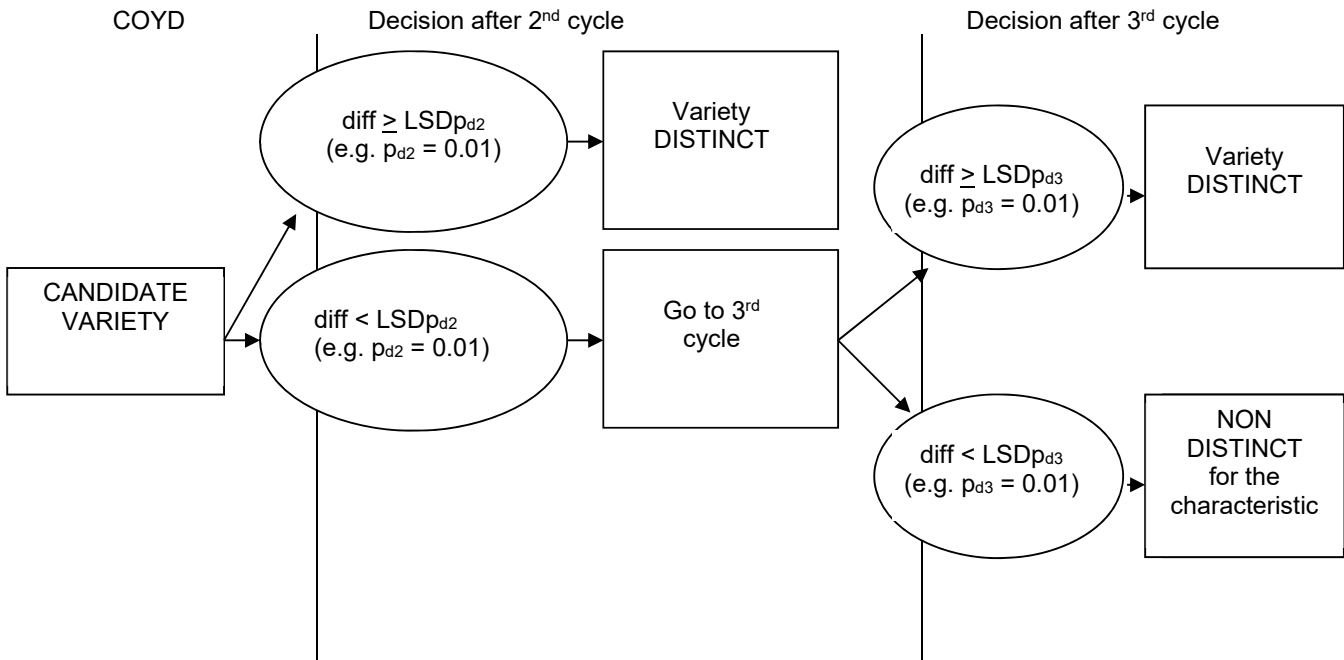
COYD

Decision after 2$^{nd}$ cycle

Decision after 3$^{rd}$ cycle

CANDIDATE VARIETY

diff $\geq$ LSD$p_{d2}$ (e.g. $p_{d2}$ = 0.01)

Variety DISTINCT

diff < LSD$p_{d2}$ (e.g. $p_{d2}$ = 0.01)

Go to 3$^{rd}$ cycle

diff $\geq$ LSD$p_{d3}$ (e.g. $p_{d3}$ = 0.01)

Variety DISTINCT

diff < LSD$p_{d3}$ (e.g. $p_{d3}$ = 0.01)

NON DISTINCT for the characteristic